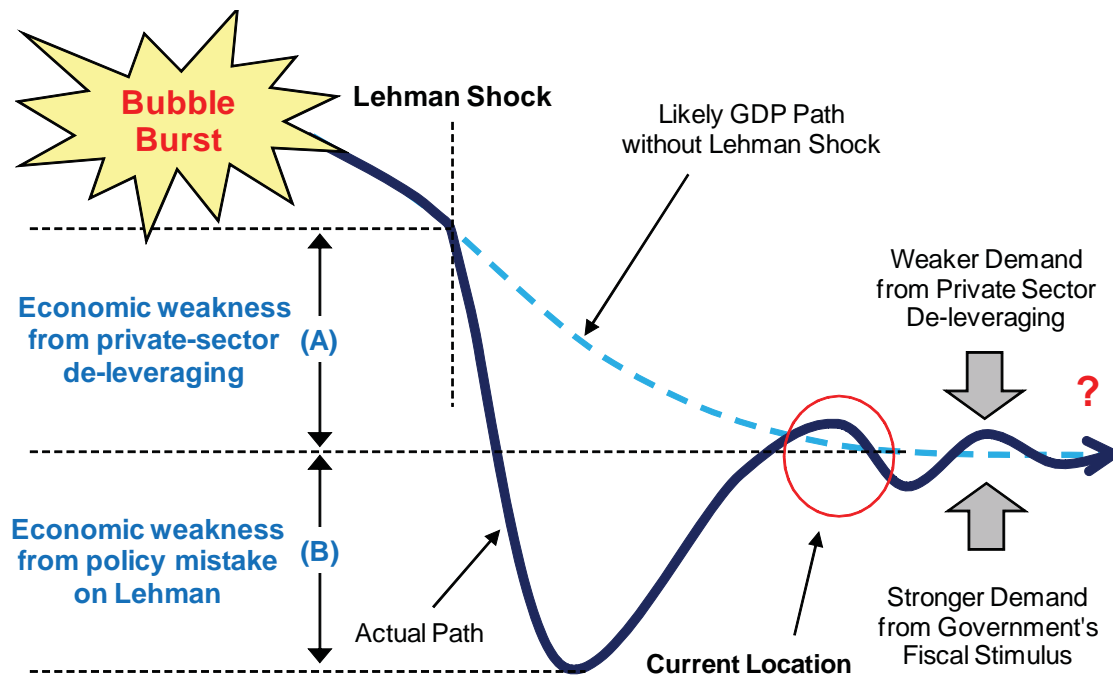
Bubble Burst

Lehman Shock

Likely GDP Path without Lehman Shock

Weaker Demand from Private Sector De-leveraging

Economic weakness from private-sector de-leveraging

(A)

?

Economic weakness from policy mistake on Lehman

(B)

Actual Path

Current Location

Stronger Demand from Government's Fiscal Stimulus